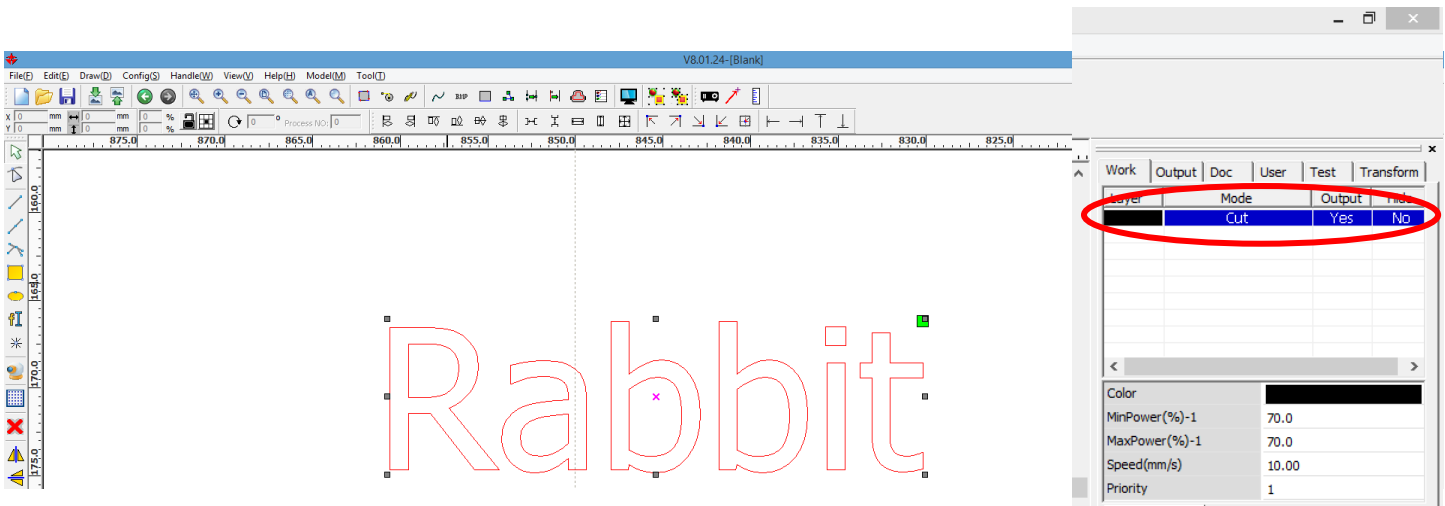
V8.01.24-[Blank]

File(F) Edit(E) Draw(D) Config(S) Handle(W) View(V) Help(H) Model(M) Tool(T)

X 0 mm 0 mm 0 %
Y 0 mm 0 mm 0 %
0 ° Process NO: 0

875.0 870.0 865.0 860.0 855.0 850.0 845.0 840.0 835.0 830.0 825.0

160.0 165.0 170.0 175.0

Rabbit

Work | Output | Doc | User | Test | Transform

| Layer | Mode | Output | Hide |
|---|---|---|---|
| | Cut | Yes | No |

| Color | |
|---|---|
| MinPower(%)-1 | 70.0 |
| MaxPower(%)-1 | 70.0 |
| Speed(mm/s) | 10.00 |
| Priority | 1 |